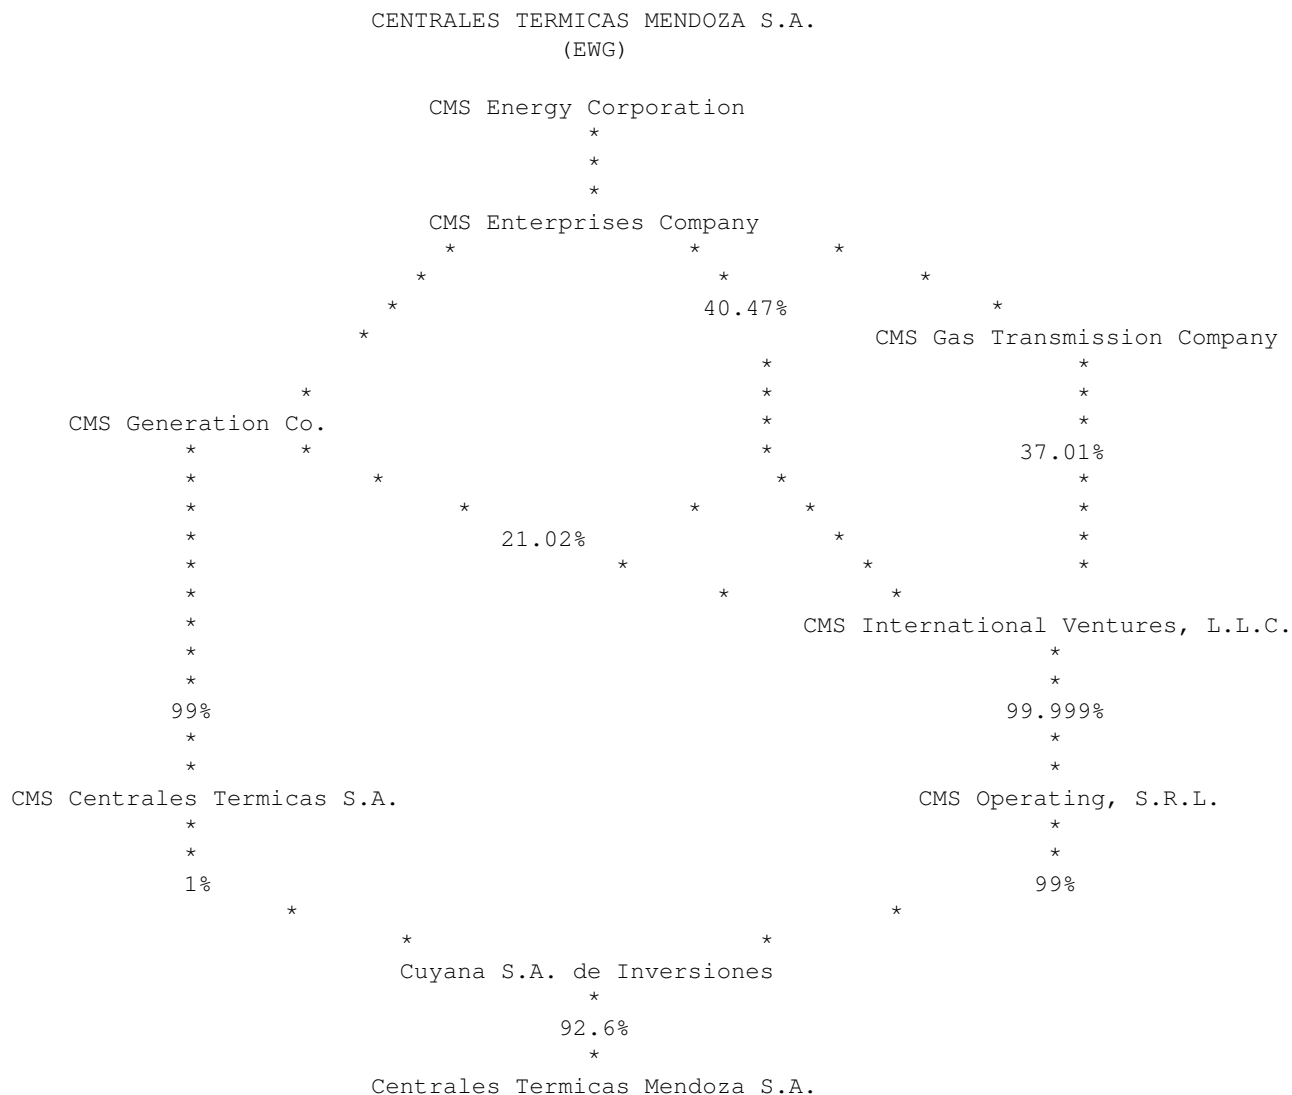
CENTRALES TERMICAS MENDOZA S.A.
(EWG)

CMS Energy Corporation

CMS Enterprises Company

40.47%

CMS Gas Transmission Company

37.01%

CMS Generation Co.

21.02%

CMS International Ventures, L.L.C.

99%

99.999%

CMS Centrales Termicas S.A.

CMS Operating, S.R.L.

1%

99%

Cuyana S.A. de Inversiones

92.6%

Centrales Termicas Mendoza S.A.